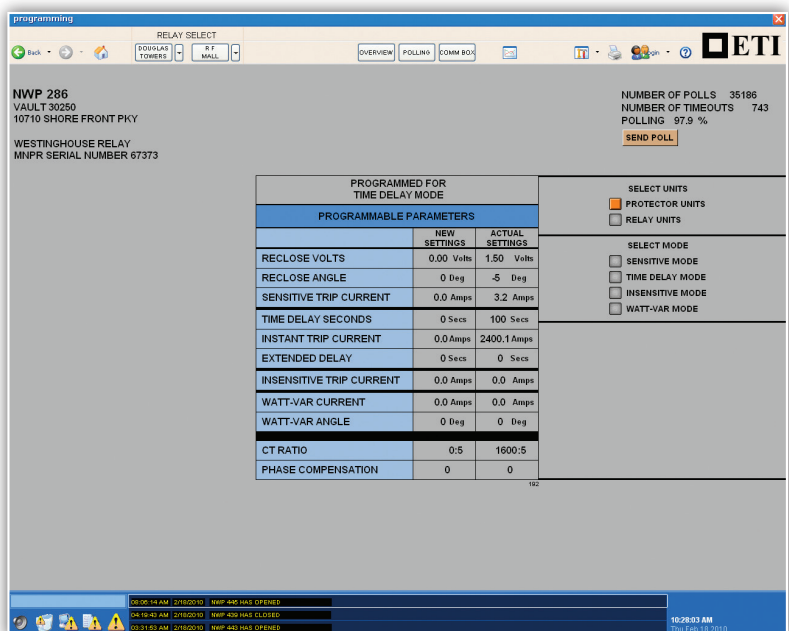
programming

Back

RELAY SELECT

DOUGLAS TOWERS

R F MALL

OVERVIEW POLLING COMM BOX

Login

ETI

NWP 286
VAULT 30250
10710 SHORE FRONT PKY

WESTINGHOUSE RELAY
MNPR SERIAL NUMBER 67373

NUMBER OF POLLS 35186
NUMBER OF TIMEOUTS 743
POLLING 97.9 %

SEND POLL

PROGRAMMED FOR
TIME DELAY MODE

PROGRAMMABLE PARAMETERS

| | NEW SETTINGS | ACTUAL SETTINGS |
|---|---|---|
| RECLOSE VOLTS | 0.00 Volts | 1.50 Volts |
| RECLOSE ANGLE | 0 Deg | -5 Deg |
| SENSITIVE TRIP CURRENT | 0.0 Amps | 3.2 Amps |
| TIME DELAY SECONDS | 0 Secs | 100 Secs |
| INSTANT TRIP CURRENT | 0.0 Amps | 2400.1 Amps |
| EXTENDED DELAY | 0 Secs | 0 Secs |
| INSENSITIVE TRIP CURRENT | 0.0 Amps | 0.0 Amps |
| WATT-VAR CURRENT | 0.0 Amps | 0.0 Amps |
| WATT-VAR ANGLE | 0 Deg | 0 Deg |
| CT RATIO | 0:5 | 1600:5 |
| PHASE COMPENSATION | 0 | 0 |

192

SELECT UNITS
PROTECTOR UNITS
RELAY UNITS

SELECT MODE
SENSITIVE MODE
TIME DELAY MODE
INSENSITIVE MODE
WATT-VAR MODE

08:06:14 AM 2/18/2010 NWP 446 HAS OPENED
04:19:43 AM 2/18/2010 NWP 439 HAS CLOSED
03:31:53 AM 2/18/2010 NWP 443 HAS OPENED

10:28:03 AM
Thu Feb 18 2010